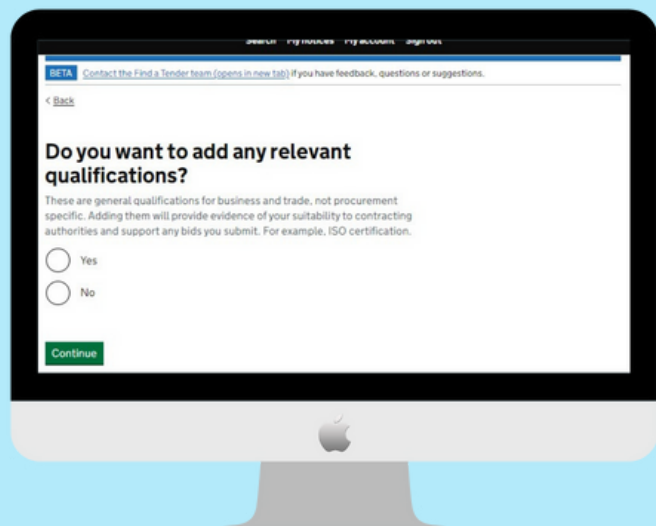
Search My notices My account Sign out

BETA Contact the Find a Tender team (opens in new tab) if you have feedback, questions or suggestions.

< Back

Do you want to add any relevant qualifications?

These are general qualifications for business and trade, not procurement specific. Adding them will provide evidence of your suitability to contracting authorities and support any bids you submit. For example, ISO certification.

Yes

No

Continue